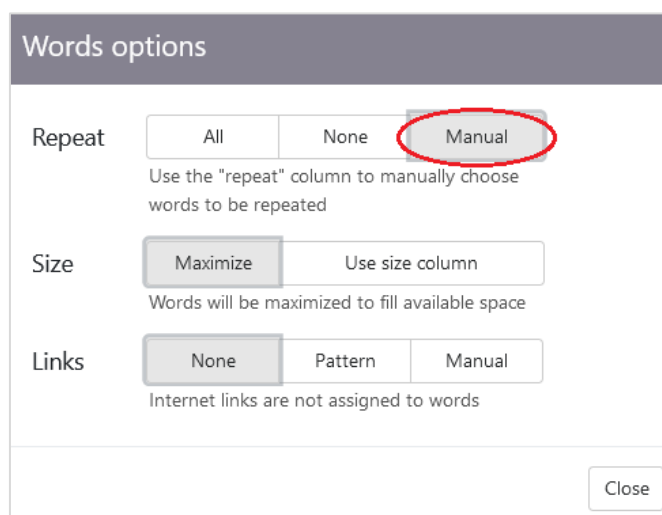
Words options

Repeat
All
None
Manual
Use the "repeat" column to manually choose words to be repeated

Size
Maximize
Use size column
Words will be maximized to fill available space

Links
None
Pattern
Manual
Internet links are not assigned to words

Close